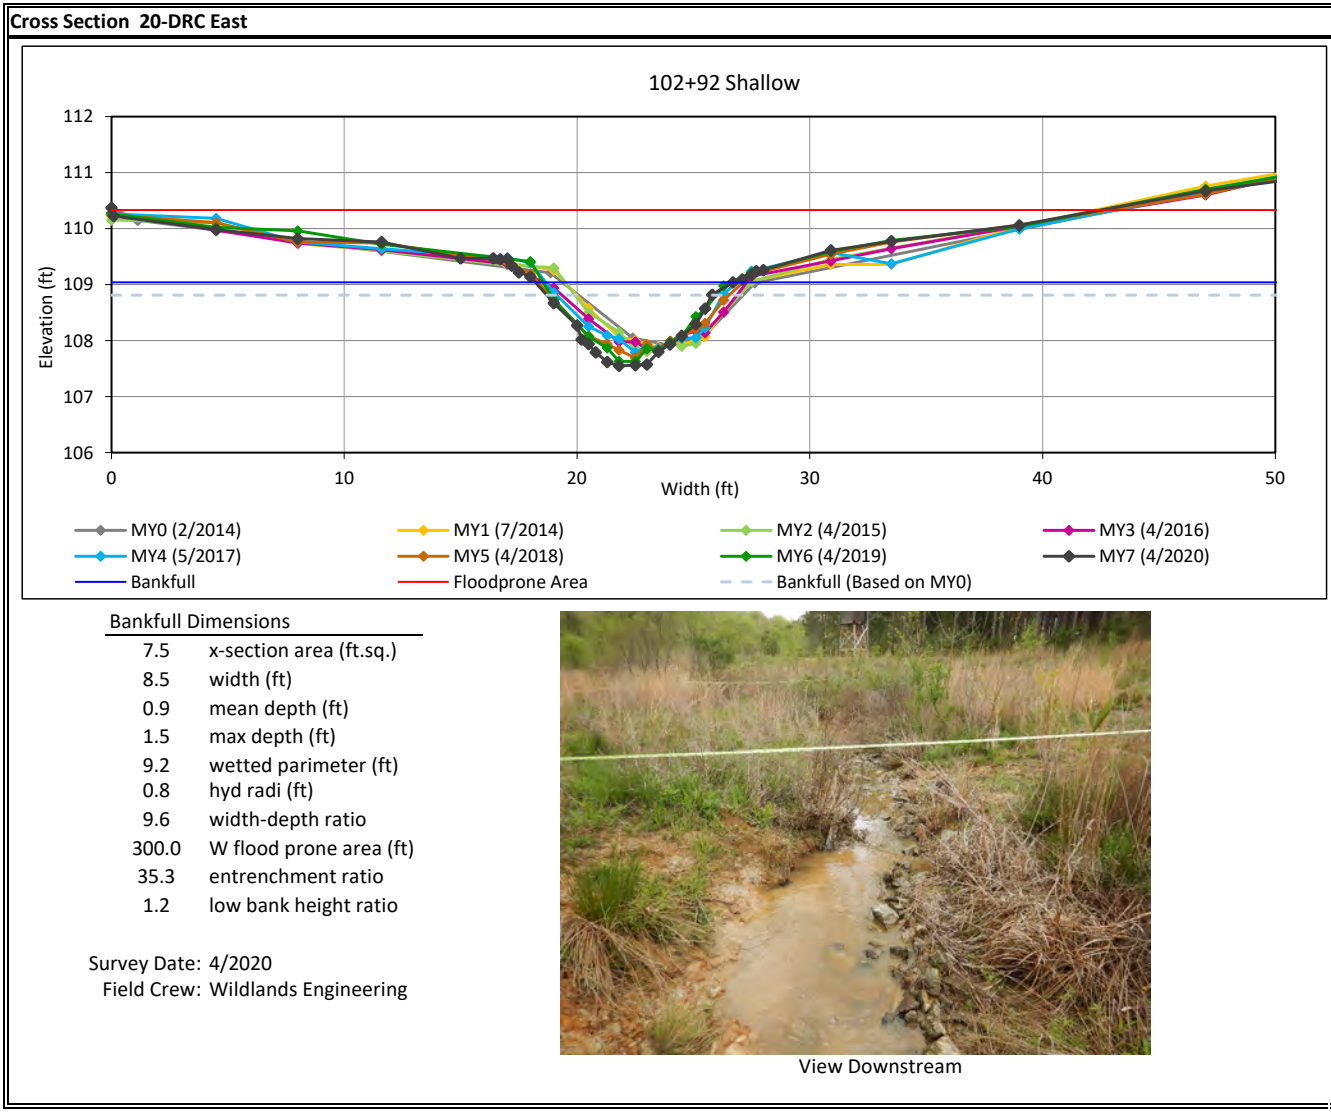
Cross Section 20-DRC East

102+92 Shallow

112
111
110
109
108
107
106

Elevation (ft)

0
10
20
30
40
50

Width (ft)

MY0 (2/2014)
MY1 (7/2014)
MY2 (4/2015)
MY3 (4/2016)
MY4 (5/2017)
MY5 (4/2018)
MY6 (4/2019)
MY7 (4/2020)
Bankfull
Floodprone Area
Bankfull (Based on MY0)

Bankfull Dimensions

| | |
|---|---|
| 7.5 | x-section area (ft.sq.) |
| 8.5 | width (ft) |
| 0.9 | mean depth (ft) |
| 1.5 | max depth (ft) |
| 9.2 | wetted parimeter (ft) |
| 0.8 | hyd radi (ft) |
| 9.6 | width-depth ratio |
| 300.0 | W flood prone area (ft) |
| 35.3 | entrenchment ratio |
| 1.2 | low bank height ratio |

Survey Date: 4/2020
Field Crew: Wildlands Engineering

View Downstream